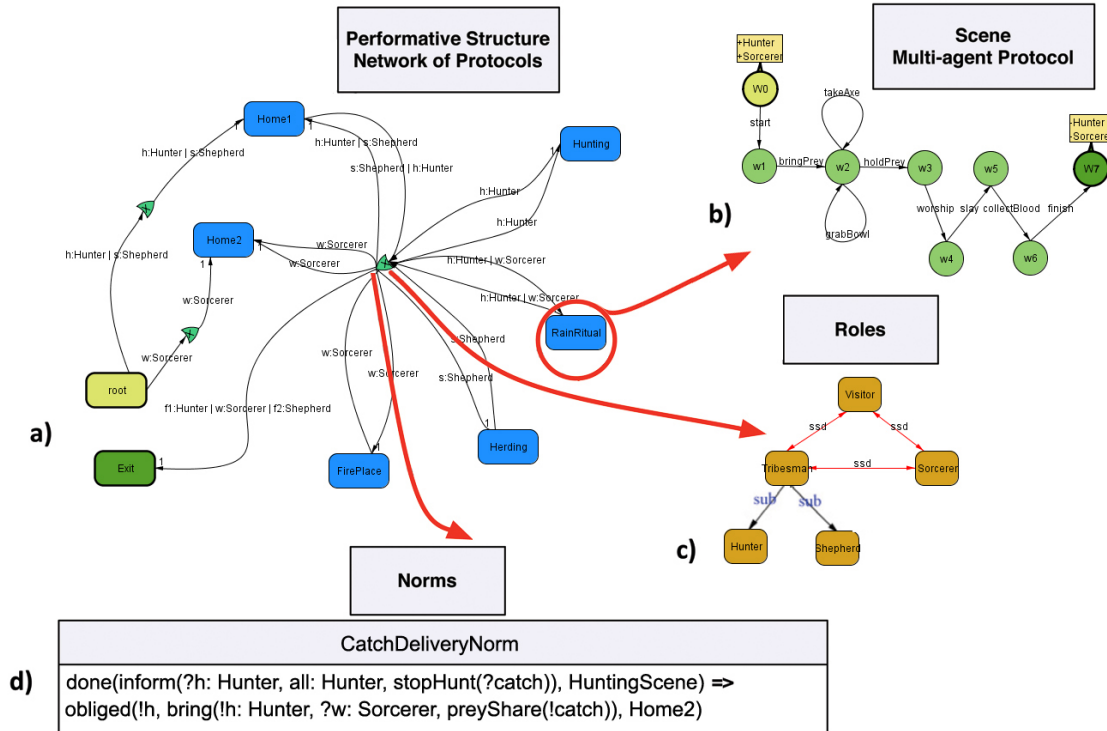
Performative Structure
Network of Protocols

Home1
h:Hunter | s:Shepherd
h:Hunter | s:Shepherd
s:Shepherd | h:Hunter
Hunting
h:Hunter
h:Hunter
Home2
w:Sorcerer
w:Sorcerer
h:Hunter | s:Shepherd
w:Sorcerer
h:Hunter | w:Sorcerer
h:Hunter | w:Sorcerer
w:Sorcerer
RainRitual
s:Shepherd
root
w:Sorcerer
w:Sorcerer
s:Shepherd
f1:Hunter | w:Sorcerer | f2:Shepherd
a)
Exit
FirePlace
Herding

Scene
Multi-agent Protocol

+Hunter
+Sorcerer
W0
start
takeAxe
w1
bringPrey
w2
holdPrey
w3
w5
-Hunter
-Sorcerer
W7
worship
slay
collectBlood
finish
grabBowl
w4
w6
b)

Roles

Visitor
ssd
ssd
Tribesman
ssd
Sorcerer
sub
sub
Hunter
Shepherd
c)

Norms

CatchDeliveryNorm

d)
done(inform(?h: Hunter, all: Hunter, stopHunt(?catch)), HuntingScene) => obliged(!h, bring(!h: Hunter, ?w: Sorcerer, preyShare(!catch)), Home2)